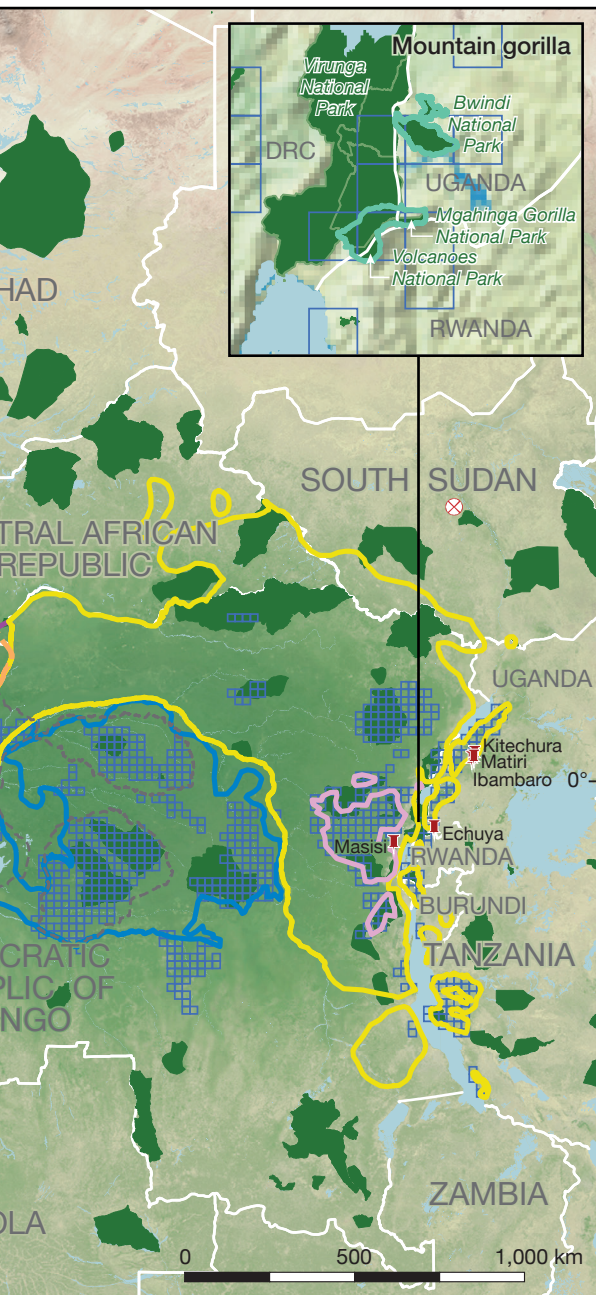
Mountain gorilla

Virunga National Park

Bwindi National Park

DRC

UGANDA

Mgahinga Gorilla National Park

Volcanoes National Park

RWANDA

HAD

SOUTH SUDAN

TRAL AFRICAN REPUBLIC

UGANDA

Kitechura

Matiri

Ibambaro

0°

Echuya

Masisi

RWANDA

BURUNDI

TANZANIA

CRATIC PLIC OF NGO

ZAMBIA

OLA

0

500

1,000 km